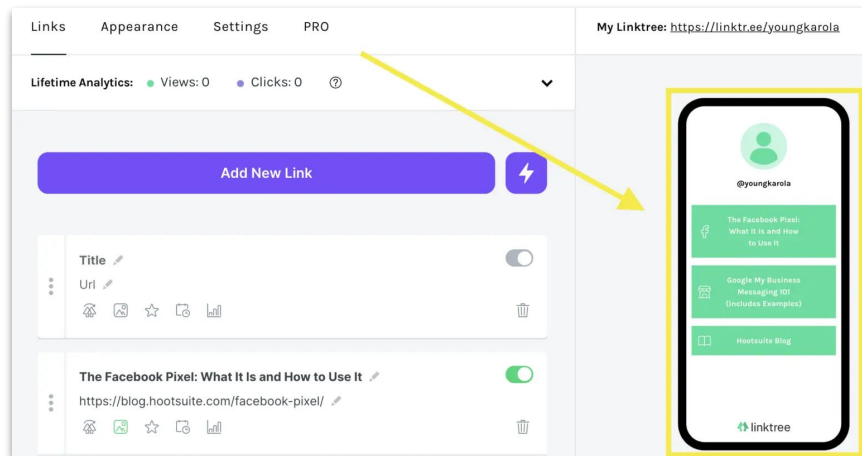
Links Appearance Settings PRO

My Linktree: https://linktr.ee/youngkarola

Lifetime Analytics: Views: 0 Clicks: 0 ?

Add New Link

Title

Url

The Facebook Pixel: What It Is and How to Use It

https://blog.hootsuite.com/facebook-pixel/

@youngkarola

The Facebook Pixel: What It Is and How to Use It

Google My Business Messaging 101 (Includes Examples)

Hootsuite Blog

linktree